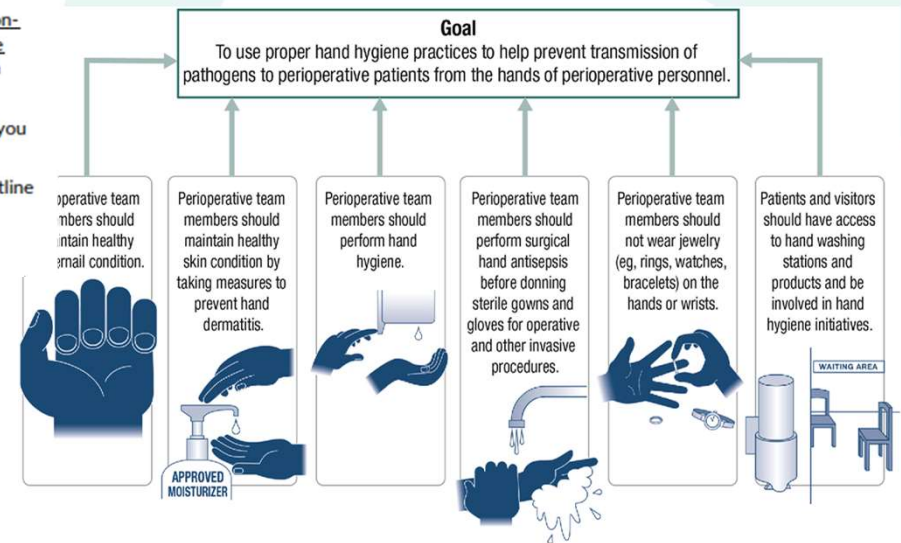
on-
e

you

tline

Goal
To use proper hand hygiene practices to help prevent transmission of pathogens to perioperative patients from the hands of perioperative personnel.

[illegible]operative team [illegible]mbers should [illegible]intain healthy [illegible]ernail condition.

Perioperative team members should maintain healthy skin condition by taking measures to prevent hand dermatitis.

APPROVED MOISTURIZER

Perioperative team members should perform hand hygiene.

Perioperative team members should perform surgical hand antisepsis before donning sterile gowns and gloves for operative and other invasive procedures.

Perioperative team members should not wear jewelry (eg, rings, watches, bracelets) on the hands or wrists.

Patients and visitors should have access to hand washing stations and products and be involved in hand hygiene initiatives.

WAITING AREA